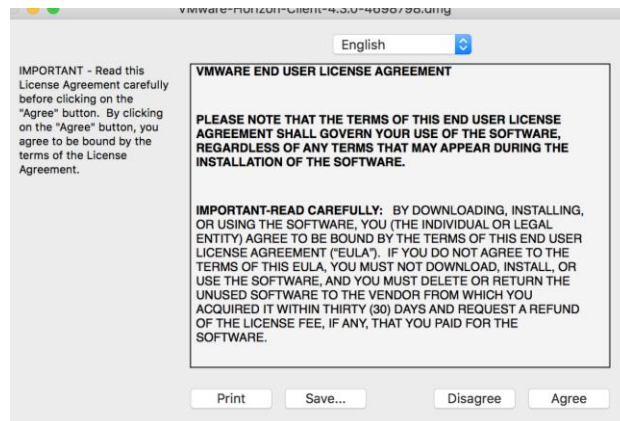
VMware-Horizon-Client-4.3.0-4698798.dmg

English

IMPORTANT - Read this License Agreement carefully before clicking on the "Agree" button. By clicking on the "Agree" button, you agree to be bound by the terms of the License Agreement.

VMWARE END USER LICENSE AGREEMENT

PLEASE NOTE THAT THE TERMS OF THIS END USER LICENSE AGREEMENT SHALL GOVERN YOUR USE OF THE SOFTWARE, REGARDLESS OF ANY TERMS THAT MAY APPEAR DURING THE INSTALLATION OF THE SOFTWARE.

IMPORTANT-READ CAREFULLY: BY DOWNLOADING, INSTALLING, OR USING THE SOFTWARE, YOU (THE INDIVIDUAL OR LEGAL ENTITY) AGREE TO BE BOUND BY THE TERMS OF THIS END USER LICENSE AGREEMENT ("EULA"). IF YOU DO NOT AGREE TO THE TERMS OF THIS EULA, YOU MUST NOT DOWNLOAD, INSTALL, OR USE THE SOFTWARE, AND YOU MUST DELETE OR RETURN THE UNUSED SOFTWARE TO THE VENDOR FROM WHICH YOU ACQUIRED IT WITHIN THIRTY (30) DAYS AND REQUEST A REFUND OF THE LICENSE FEE, IF ANY, THAT YOU PAID FOR THE SOFTWARE.

Print Save... Disagree Agree